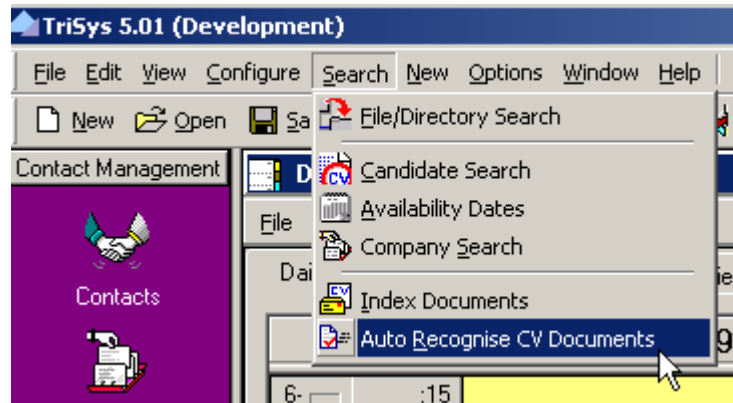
TriSys 5.01 (Development)

File Edit View Configure Search New Options Window Help

New Open Sa

Contact Management

Contacts

D

File

Dai

6- :15

File/Directory Search

Candidate Search

Availability Dates

Company Search

Index Documents

Auto Recognise CV Documents